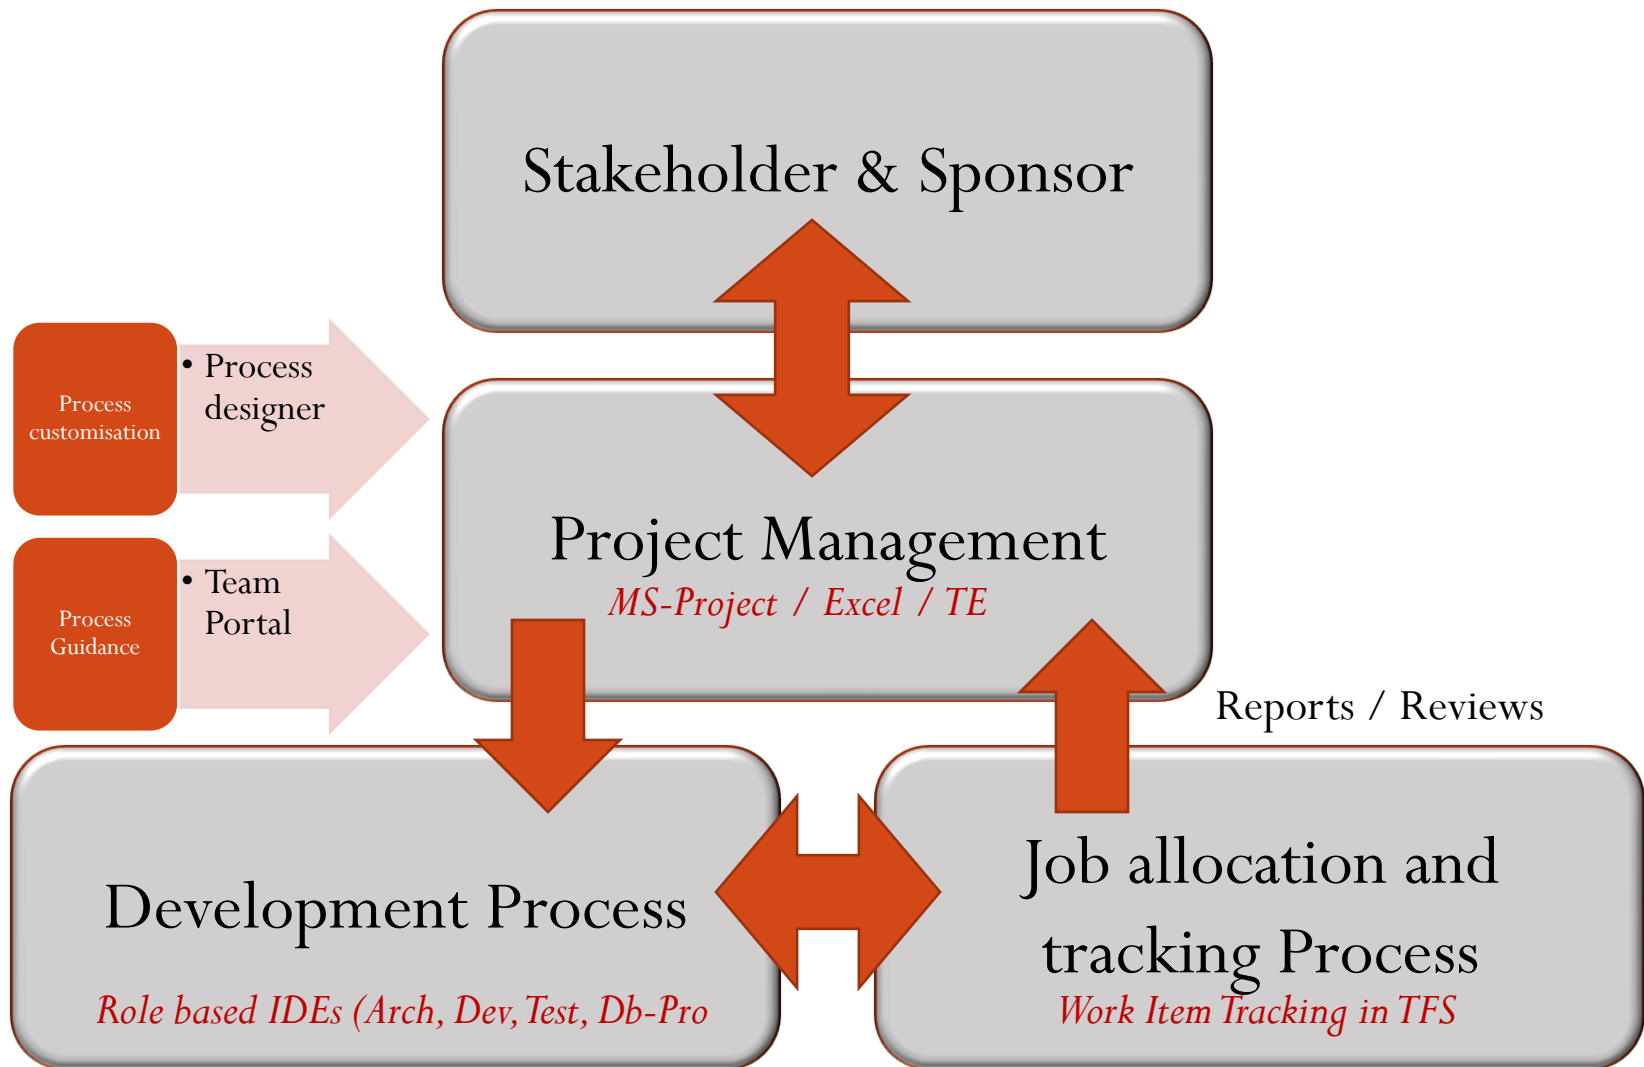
Stakeholder & Sponsor

Process customisation

• Process designer

Process Guidance

• Team Portal

Project Management

MS-Project / Excel / TE

Reports / Reviews

Development Process

Role based IDEs (Arch, Dev, Test, Db-Pro

Job allocation and tracking Process

Work Item Tracking in TFS